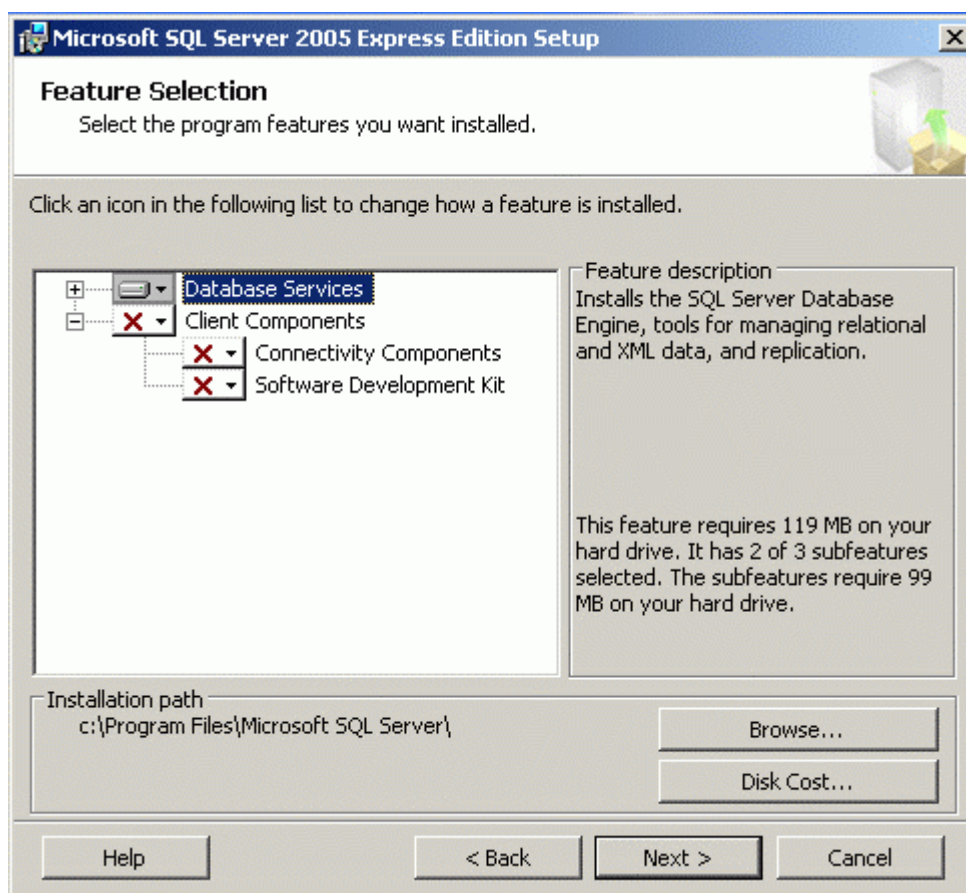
Microsoft SQL Server 2005 Express Edition Setup

Feature Selection
Select the program features you want installed.

Click an icon in the following list to change how a feature is installed.

Database Services
Client Components
Connectivity Components
Software Development Kit

Feature description
Installs the SQL Server Database Engine, tools for managing relational and XML data, and replication.

This feature requires 119 MB on your hard drive. It has 2 of 3 subfeatures selected. The subfeatures require 99 MB on your hard drive.

Installation path
c:\Program Files\Microsoft SQL Server\

Browse...

Disk Cost...

Help

< Back

Next >

Cancel